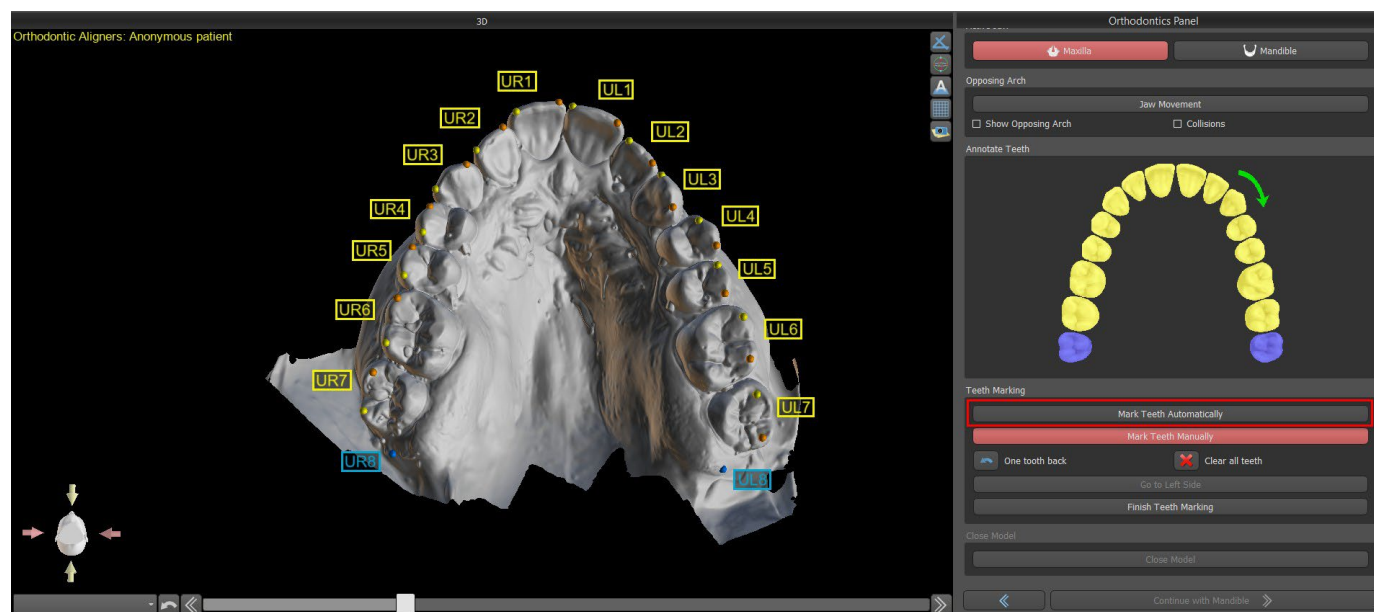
3D

Orthodontic Aligners: Anonymous patient

UR1
UL1
UR2
UL2
UR3
UL3
UR4
UL4
UR5
UL5
UR6
UL6
UR7
UL7
UR8
UL8

Orthodontics Panel

Maxilla
Mandible

Opposing Arch

Jaw Movement

Show Opposing Arch
Collisions

Annotate Teeth

Teeth Marking

Mark Teeth Automatically

Mark Teeth Manually

One tooth back
Clear all teeth

Go to Left Side

Finish Teeth Marking

Close Model

Close Model

Continue with Mandible